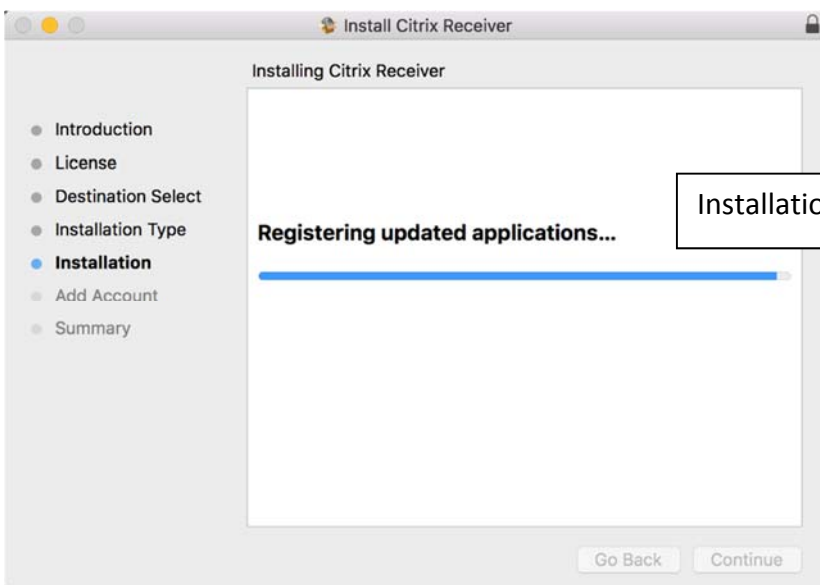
Install Citrix Receiver

Installing Citrix Receiver

- Introduction
- License
- Destination Select
- Installation Type
- Installation
- Add Account
- Summary

Installatio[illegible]

Registering updated applications...

Go Back

Continue